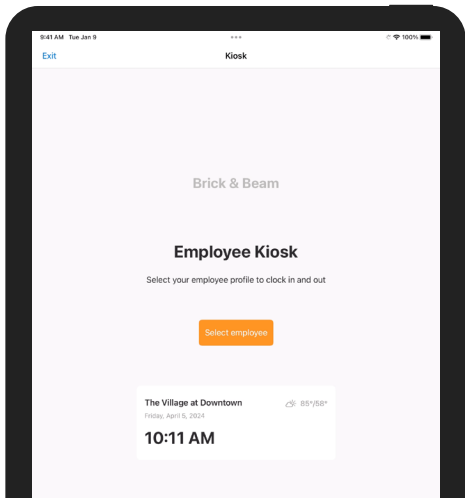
9:41 AM Tue Jan 9

100%

Exit

Kiosk

Brick & Beam

Employee Kiosk

Select your employee profile to clock in and out

Select employee

The Village at Downtown

85°/58°

Friday, April 5, 2024

10:11 AM